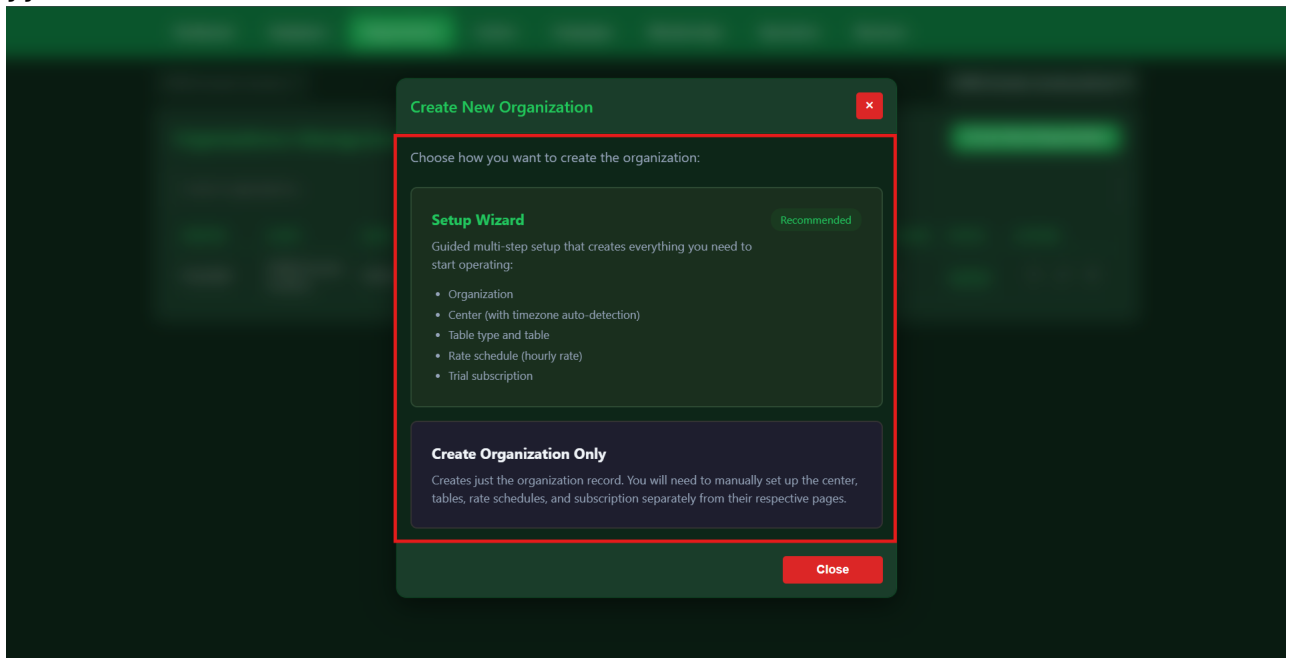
Create New Organization

×

Choose how you want to create the organization:

Setup Wizard

Recommended

Guided multi-step setup that creates everything you need to start operating:

- Organization
- Center (with timezone auto-detection)
- Table type and table
- Rate schedule (hourly rate)
- Trial subscription

Create Organization Only

Creates just the organization record. You will need to manually set up the center, tables, rate schedules, and subscription separately from their respective pages.

Close